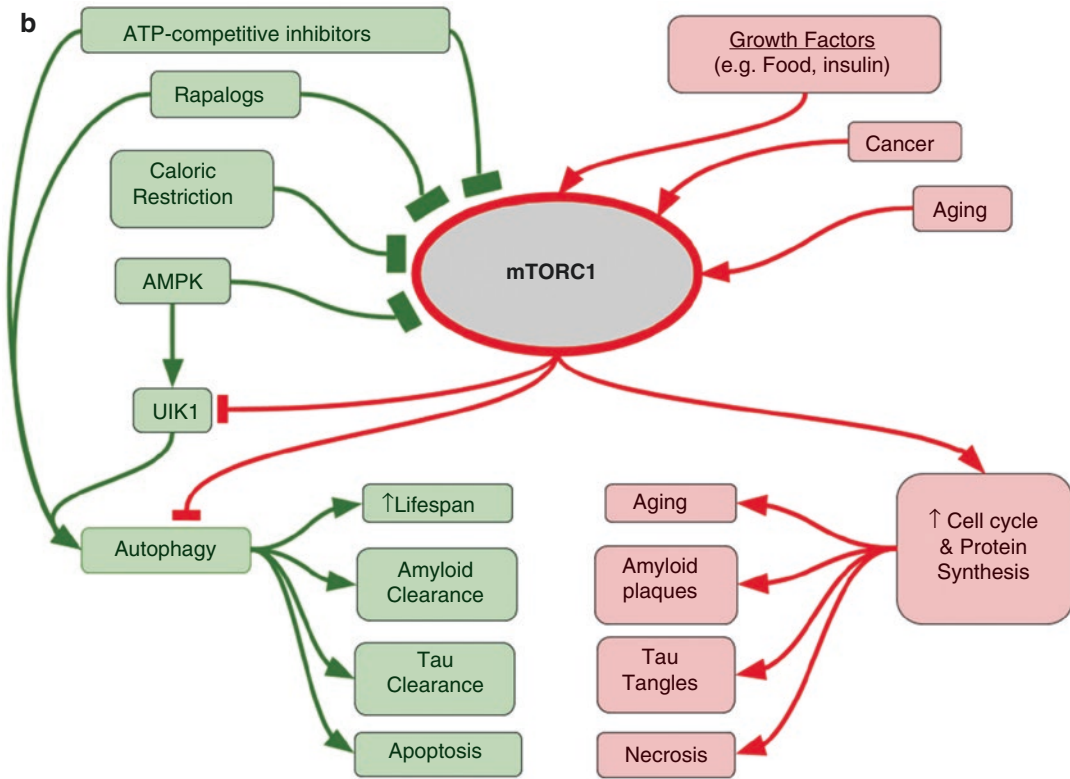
b

ATP-competitive inhibitors

Rapalogs

Caloric Restriction

AMPK

UIK1

Growth Factors
(e.g. Food, insulin)

Cancer

Aging

mTORC1

Autophagy

↑Lifespan

Amyloid Clearance

Tau Clearance

Apoptosis

Aging

Amyloid plaques

Tau Tangles

Necrosis

↑ Cell cycle & Protein Synthesis